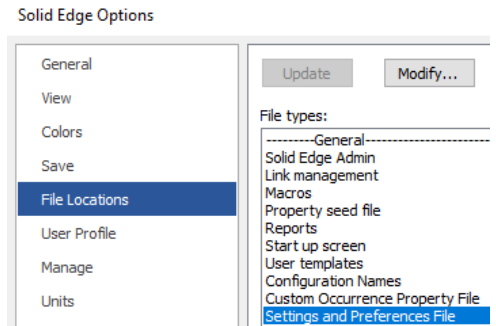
Solid Edge Options

General
View
Colors
Save
File Locations
User Profile
Manage
Units

Update
Modify...

File types:

---------General---------------------------
Solid Edge Admin
Link management
Macros
Property seed file
Reports
Start up screen
User templates
Configuration Names
Custom Occurrence Property File
Settings and Preferences File